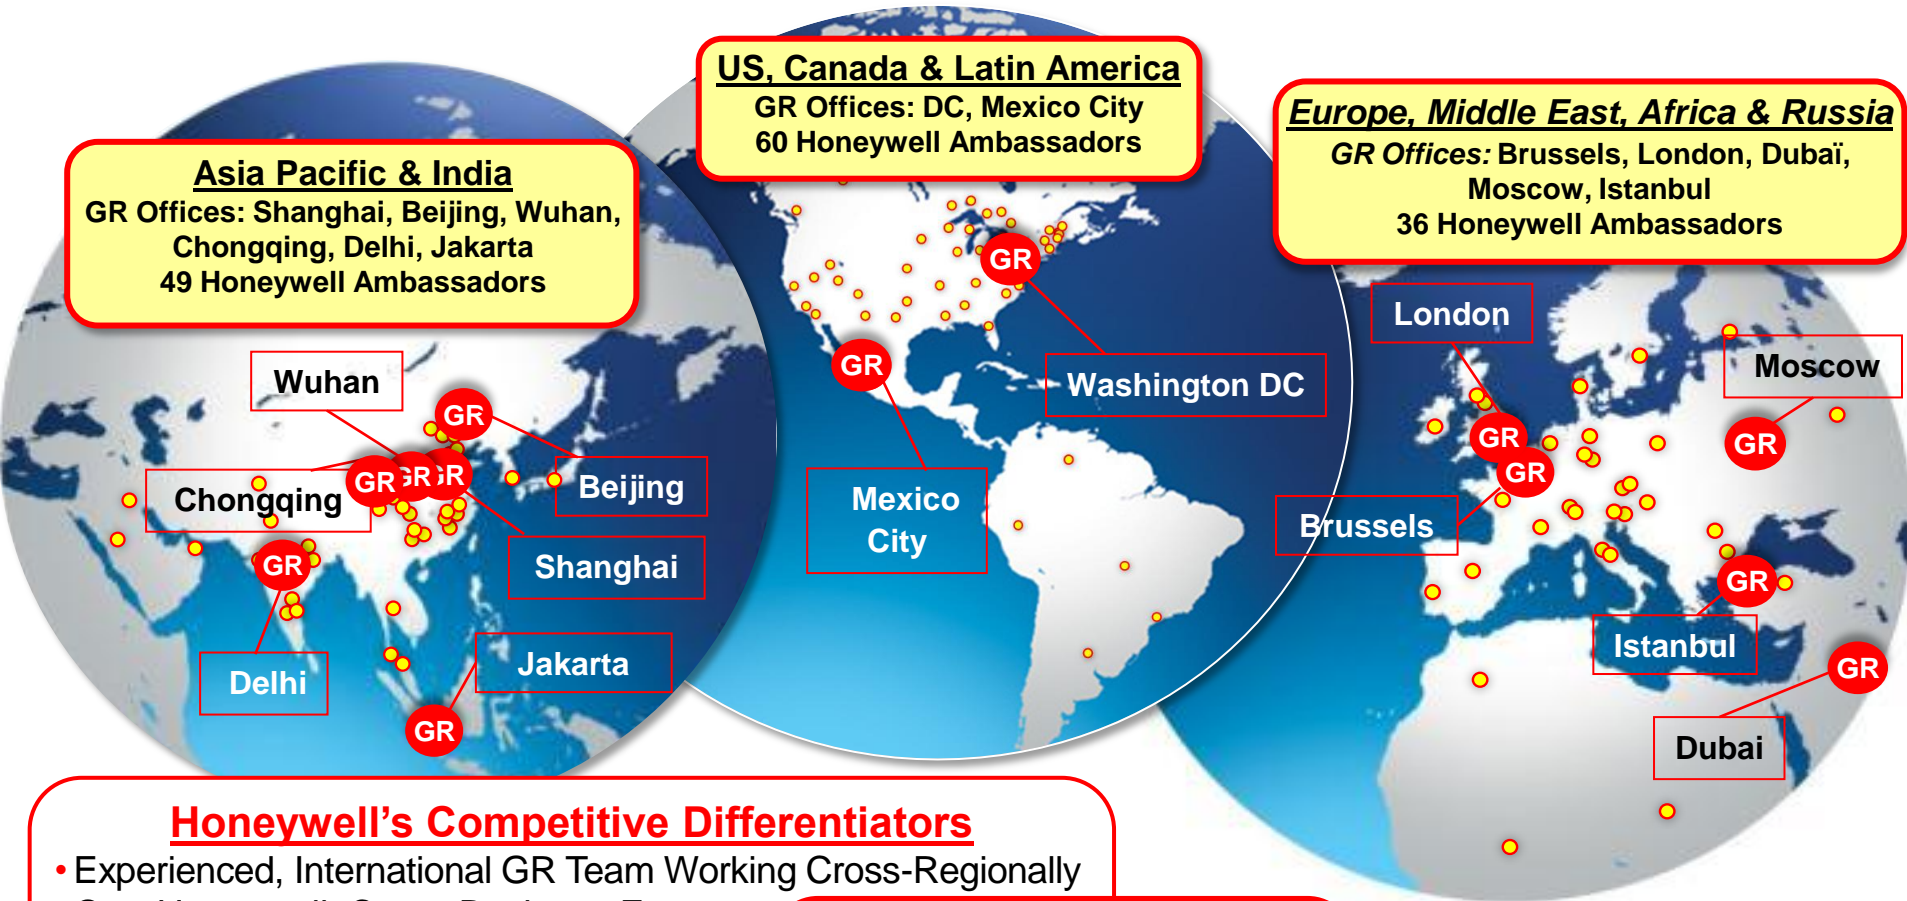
US, Canada & Latin America
GR Offices: DC, Mexico City
60 Honeywell Ambassadors

Asia Pacific & India
GR Offices: Shanghai, Beijing, Wuhan, Chongqing, Delhi, Jakarta
49 Honeywell Ambassadors

Europe, Middle East, Africa & Russia
GR Offices: Brussels, London, Dubaï, Moscow, Istanbul
36 Honeywell Ambassadors

Wuhan

GR

GR GR GR

Chongqing

Beijing

Shanghai

GR

Delhi

Jakarta

GR

GR

GR

Washington DC

Mexico City

London

Moscow

GR

GR

GR

Brussels

GR

Istanbul

GR

Dubai

Honeywell's Competitive Differentiators
• Experienced, International GR Team Working Cross-Regionally
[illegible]